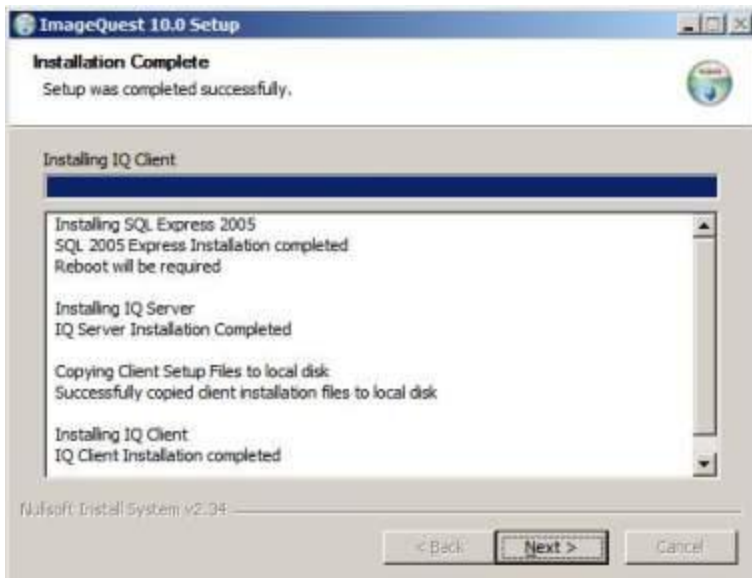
ImageQuest 10.0 Setup

Installation Complete
Setup was completed successfully.

Installing IQ Client

Installing SQL Express 2005
SQL 2005 Express Installation completed
Reboot will be required

Installing IQ Server
IQ Server Installation Completed

Copying Client Setup Files to local disk
Successfully copied client installation files to local disk

Installing IQ Client
IQ Client Installation completed

Nullsoft Install System v2.34

< Back
Next >
Cancel